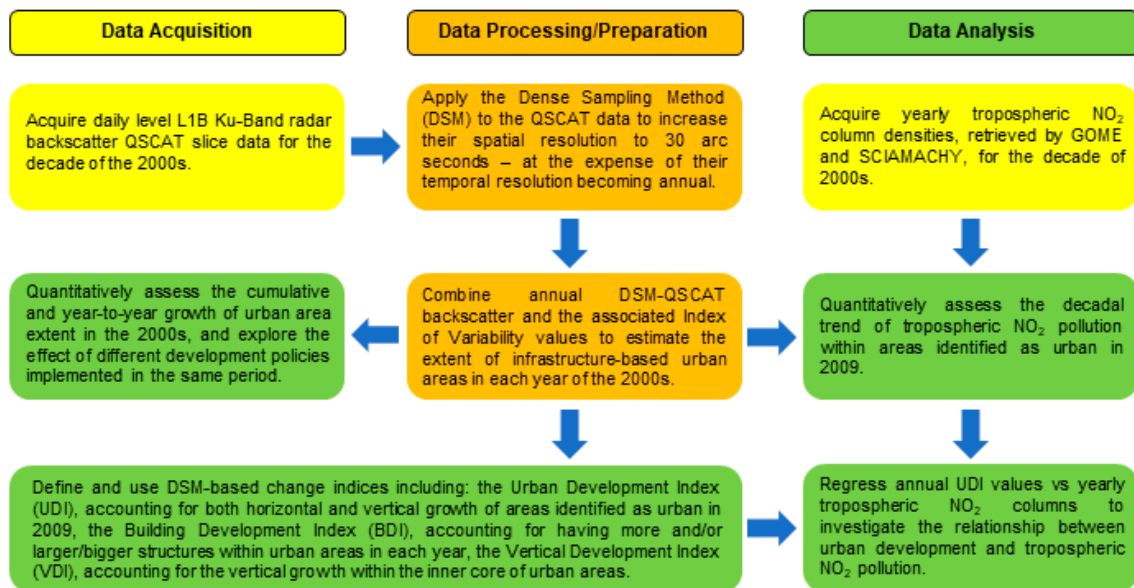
Data Acquisition

Data Processing/Preparation

Data Analysis

Acquire daily level L1B Ku-Band radar backscatter QSCAT slice data for the decade of the 2000s.

Apply the Dense Sampling Method (DSM) to the QSCAT data to increase their spatial resolution to 30 arc seconds – at the expense of their temporal resolution becoming annual.

Acquire yearly tropospheric $NO_2$ column densities, retrieved by GOME and SCIAMACHY, for the decade of 2000s.

Quantitatively assess the cumulative and year-to-year growth of urban area extent in the 2000s, and explore the effect of different development policies implemented in the same period.

Combine annual DSM-QSCAT backscatter and the associated Index of Variability values to estimate the extent of infrastructure-based urban areas in each year of the 2000s.

Quantitatively assess the decadal trend of tropospheric $NO_2$ pollution within areas identified as urban in 2009.

Define and use DSM-based change indices including: the Urban Development Index (UDI), accounting for both horizontal and vertical growth of areas identified as urban in 2009, the Building Development Index (BDI), accounting for having more and/or larger/bigger structures within urban areas in each year, the Vertical Development Index (VDI), accounting for the vertical growth within the inner core of urban areas.

Regress annual UDI values vs yearly tropospheric $NO_2$ columns to investigate the relationship between urban development and tropospheric $NO_2$ pollution.